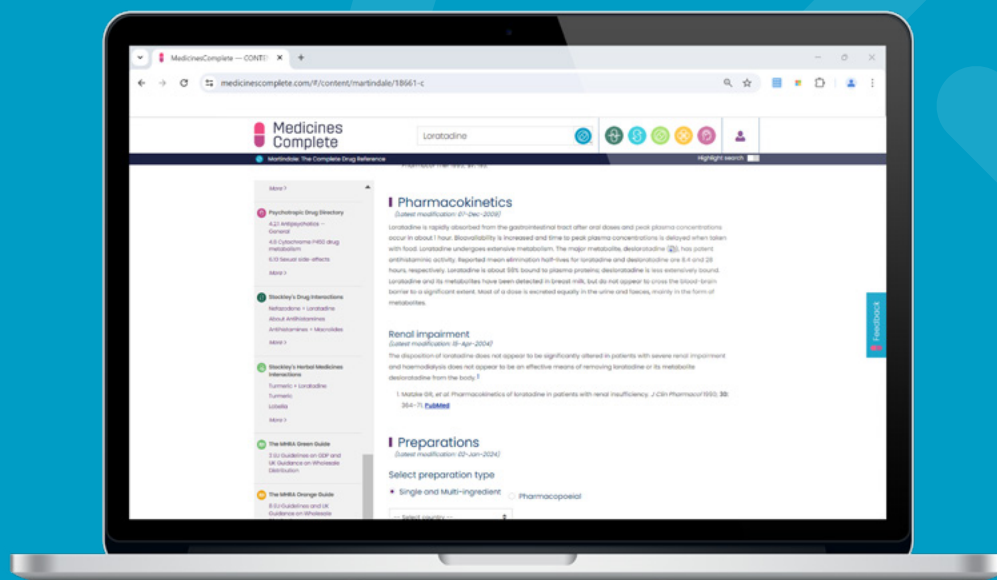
MedicinesComplete — CONTE ×
+
medicinescomplete.com/#/content/martindale/18661-c

Medicines Complete
Loratadine

Martindale: The Complete Drug Reference
Highlight search

More >

Psychotropic Drug Directory
4.21 Antipsychotics – General
4.3 Cytochrome P450 drug metabolism
6.10 Sexual side-effects
More >

Stockley's Drug Interactions
Nefazodone + Loratadine
About Antihistamines
Antihistamines + Macrolides
More >

Stockley's Herbal Medicines Interactions
Turmeric + Loratadine
Turmeric
Lobelia
More >

The MHRA Green Guide
3 EU Guidelines on GDP and UK Guidance on Wholesale Distribution

The MHRA Orange Guide
8 EU Guidelines and UK Guidance on Wholesale

Pharmacokinetics
(Latest modification: 07-Dec-2009)

Loratadine is rapidly absorbed from the gastrointestinal tract after oral doses and peak plasma concentrations occur in about 1 hour. Bioavailability is increased and time to peak plasma concentrations is delayed when taken with food. Loratadine undergoes extensive metabolism. The major metabolite, desloratadine, has potent antihistaminic activity. Reported mean elimination half-lives for loratadine and desloratadine are 8.4 and 28 hours, respectively. Loratadine is about 98% bound to plasma proteins; desloratadine is less extensively bound. Loratadine and its metabolites have been detected in breast milk, but do not appear to cross the blood-brain barrier to a significant extent. Most of a dose is excreted equally in the urine and faeces, mainly in the form of metabolites.

Renal impairment
(Latest modification: 15-Apr-2004)

The disposition of loratadine does not appear to be significantly altered in patients with severe renal impairment and haemodialysis does not appear to be an effective means of removing loratadine or its metabolite desloratadine from the body.1

1. Matzke GR, et al. Pharmacokinetics of loratadine in patients with renal insufficiency. J Clin Pharmacol 1990; 30: 364–71. PubMed

Preparations
(Latest modification: 02-Jan-2024)

Select preparation type
Single and Multi-ingredient
Pharmacopoeial

--- Select country ---

Feedback